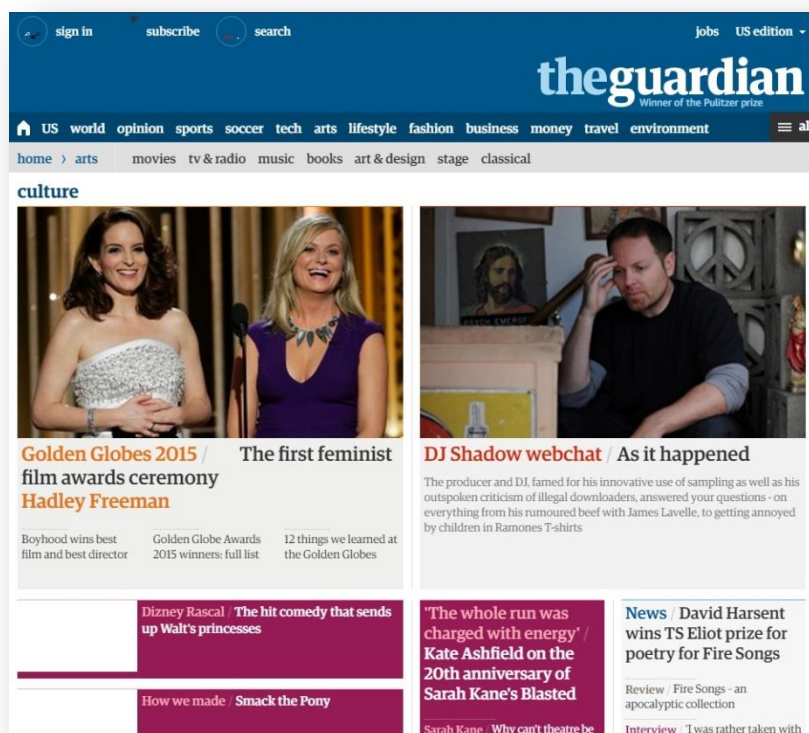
sign in subscribe search jobs US edition

theguardian
Winner of the Pulitzer prize

US world opinion sports soccer tech arts lifestyle fashion business money travel environment al

home › arts movies tv & radio music books art & design stage classical

culture

Golden Globes 2015 / The first feminist film awards ceremony
Hadley Freeman

Boyhood wins best film and best director

Golden Globe Awards 2015 winners: full list

12 things we learned at the Golden Globes

DJ Shadow webchat / As it happened

The producer and DJ, famed for his innovative use of sampling as well as his outspoken criticism of illegal downloaders, answered your questions - on everything from his roumoured beef with James Lavelle, to getting annoyed by children in Ramones T-shirts

Dizney Rascal / The hit comedy that sends up Walt's princesses

How we made / Smack the Pony

'The whole run was charged with energy' / Kate Ashfield on the 20th anniversary of Sarah Kane's Blasted

Sarah Kane / Why can't theatre be

News / David Harsent wins TS Eliot prize for poetry for Fire Songs

Review / Fire Songs - an apocalyptic collection

Interview / 'I was rather taken with